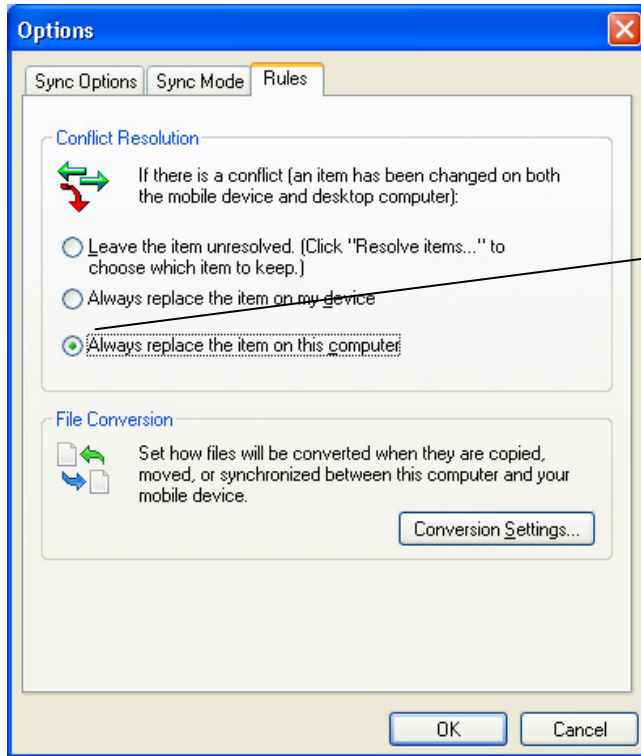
Options

Sync Options | Sync Mode | Rules

Conflict Resolution

If there is a conflict (an item has been changed on both the mobile device and desktop computer):

Leave the item unresolved. (Click "Resolve items..." to choose which item to keep.)

Always replace the item on my device

Always replace the item on this computer

File Conversion

Set how files will be converted when they are copied, moved, or synchronized between this computer and your mobile device.

Conversion Settings...

OK

Cancel